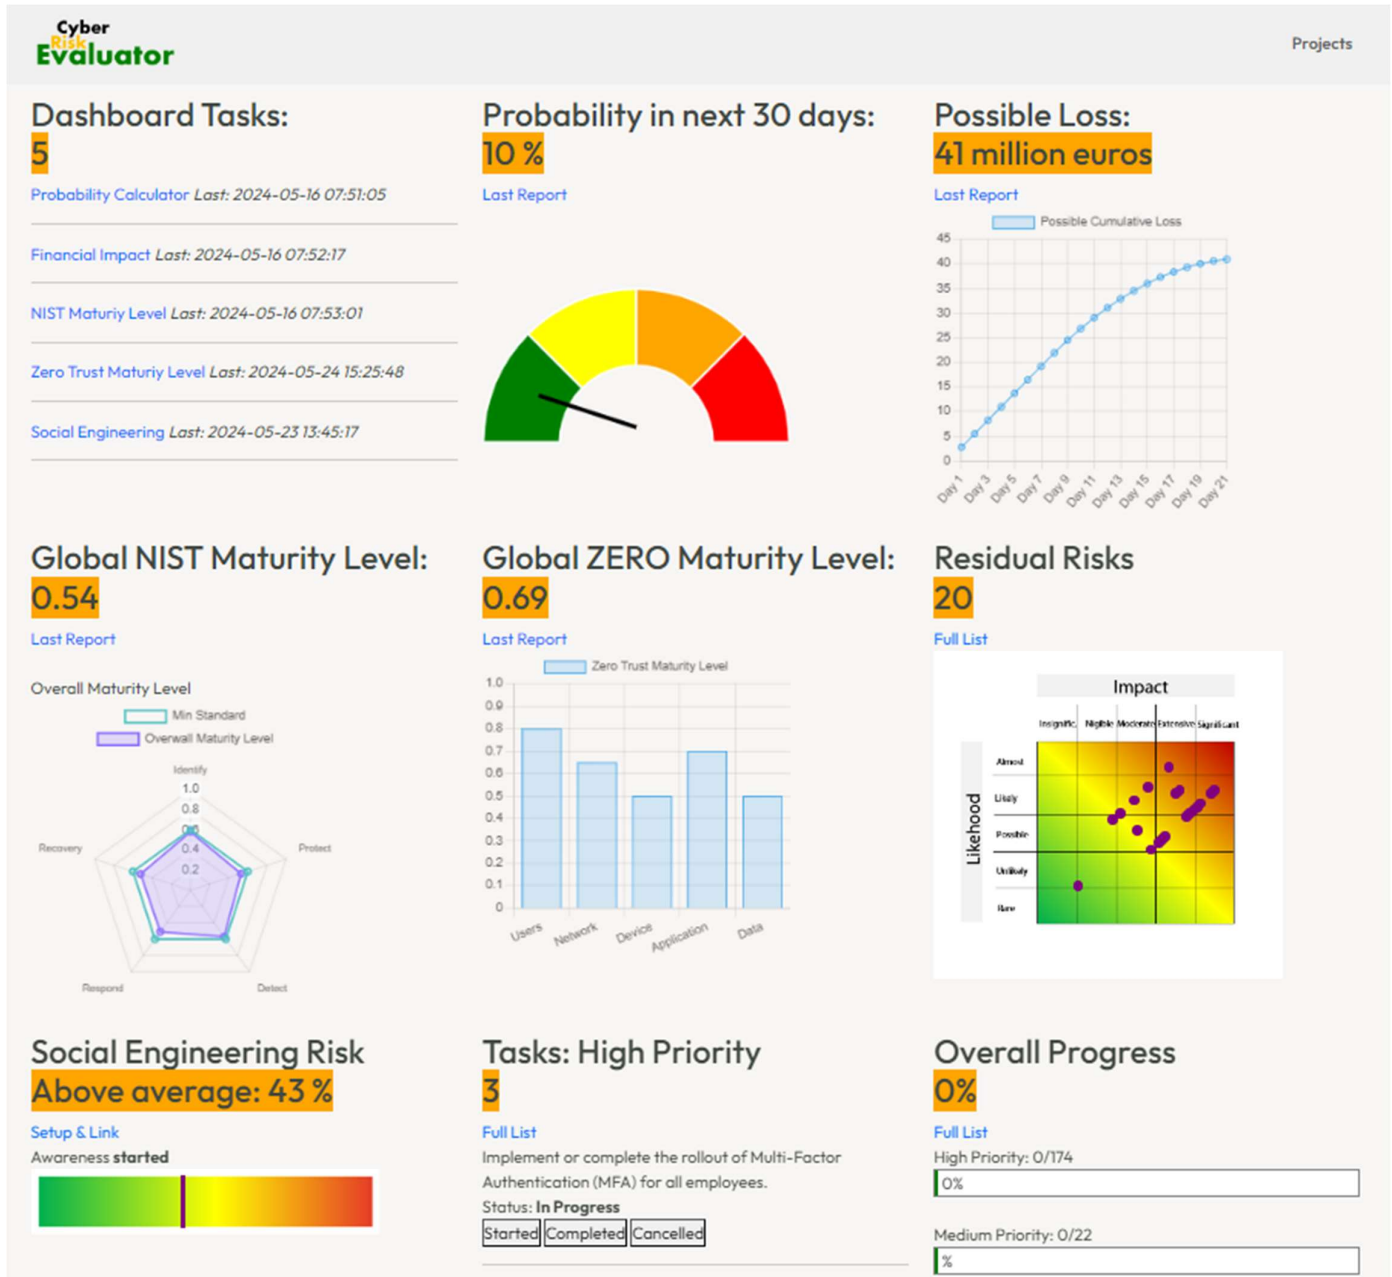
Cyber Risk Evaluator

Projects

Dashboard Tasks:
5

Probability Calculator Last: 2024-05-16 07:51:05

Financial Impact Last: 2024-05-16 07:52:17

NIST Maturiy Level Last: 2024-05-16 07:53:01

Zero Trust Maturiy Level Last: 2024-05-24 15:25:48

Social Engineering Last: 2024-05-23 13:45:17

Probability in next 30 days:
10 %

Last Report

Possible Loss:
41 million euros

Last Report

Possible Cumulative Loss

45 40 35 30 25 20 15 10 5 0

Day 1 Day 3 Day 5 Day 7 Day 9 Day 11 Day 13 Day 15 Day 17 Day 19 Day 21

Global NIST Maturity Level:
0.54

Last Report

Overall Maturity Level

Min Standard
Overwall Maturity Level

Identify
1.0
0.8
0.4
0.2
Protect
Detect
Respond
Recovery

Global ZERO Maturity Level:
0.69

Last Report

Zero Trust Maturity Level

1.0 0.9 0.8 0.7 0.6 0.5 0.4 0.3 0.2 0.1 0

Users Network Device Application Data

Residual Risks
20

Full List

Impact

Insignific. Nigible Moderate Extensive Significant

Likehood

Almost
Likely
Possible
Unlikely
Rare

Social Engineering Risk
Above average: 43 %

Setup & Link

Awareness started

Tasks: High Priority
3

Full List

Implement or complete the rollout of Multi-Factor Authentication (MFA) for all employees.

Status: In Progress

Started Completed Cancelled

Overall Progress
0%

Full List

High Priority: 0/174
0%

Medium Priority: 0/22
%